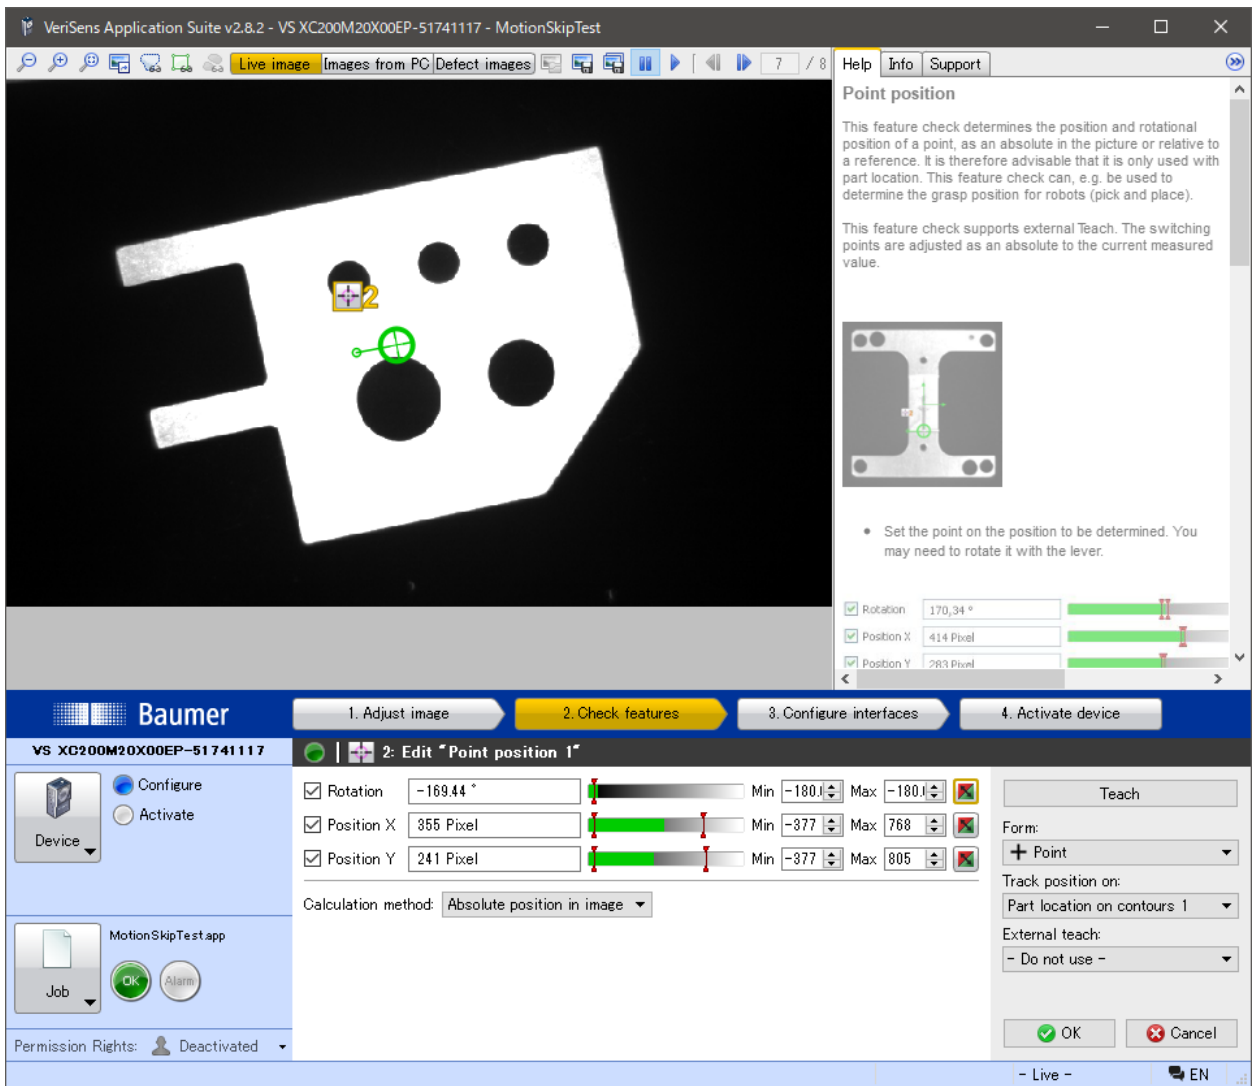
VeriSens Application Suite v2.8.2 - VS XC200M20X00EP-51741117 - MotionSkipTest

Live image | Images from PC | Defect images | 7 | / 8

Help | Info | Support

Point position

This feature check determines the position and rotational position of a point, as an absolute in the picture or relative to a reference. It is therefore advisable that it is only used with part location. This feature check can, e.g. be used to determine the grasp position for robots (pick and place).

This feature check supports external Teach. The switching points are adjusted as an absolute to the current measured value.

• Set the point on the position to be determined. You may need to rotate it with the lever.

| | | |
|---|---|---|
| Rotation | 170,34 ° | |
| Position X | 414 Pixel | |
| Position Y | 283 Pixel | |

2

Baumer

1. Adjust image | 2. Check features | 3. Configure interfaces | 4. Activate device

VS XC200M20X00EP-51741117

Configure
Activate
Device

2: Edit "Point position 1"

| | | | | |
|---|---|---|---|---|
| Rotation | -169.44 ° | Min | -180.( | Max -180.( |
| Position X | 355 Pixel | Min | -377 | Max 768 |
| Position Y | 241 Pixel | Min | -377 | Max 805 |

Calculation method: Absolute position in image

Teach

Form:
Point

Track position on:
Part location on contours 1

External teach:
- Do not use -

OK | Cancel

MotionSkipTest.app
Job
OK
Alarm

Permission Rights: Deactivated

- Live -
EN